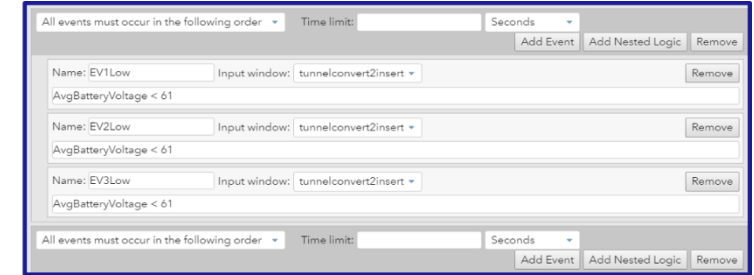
All events must occur in the following order ▾ Time limit: Seconds ▾
Add Event Add Nested Logic Remove

Name: EV1Low Input window: tunnelconvert2insert ▾ Remove
AvgBatteryVoltage < 61

Name: EV2Low Input window: tunnelconvert2insert ▾ Remove
AvgBatteryVoltage < 61

Name: EV3Low Input window: tunnelconvert2insert ▾ Remove
AvgBatteryVoltage < 61

All events must occur in the following order ▾ Time limit: Seconds ▾
Add Event Add Nested Logic Remove